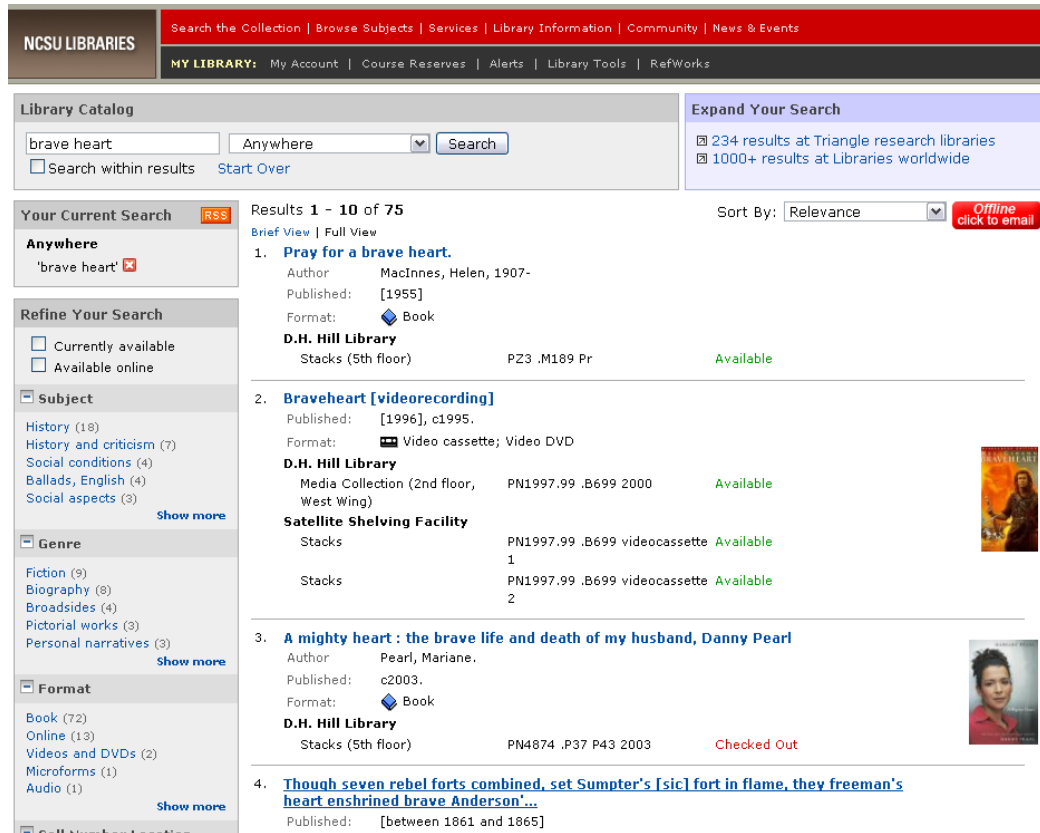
NCSU LIBRARIES

Search the Collection | Browse Subjects | Services | Library Information | Community | News & Events

MY LIBRARY: My Account | Course Reserves | Alerts | Library Tools | RefWorks

Library Catalog

brave heart | Anywhere | Search

Search within results Start Over

Expand Your Search

234 results at Triangle research libraries
1000+ results at Libraries worldwide

Your Current Search RSS

Anywhere
'brave heart'

Refine Your Search

Currently available
Available online

Subject

History (18)
History and criticism (7)
Social conditions (4)
Ballads, English (4)
Social aspects (3)
Show more

Genre

Fiction (9)
Biography (8)
Broadsides (4)
Pictorial works (3)
Personal narratives (3)
Show more

Format

Book (72)
Online (13)
Videos and DVDs (2)
Microforms (1)
Audio (1)
Show more

Results **1** - **10** of **75**
Brief View | Full View

Sort By: Relevance
Offline click to email

1. Pray for a brave heart.
Author MacInnes, Helen, 1907-
Published: [1955]
Format: Book
D.H. Hill Library
Stacks (5th floor) PZ3 .M189 Pr Available

2. Braveheart [videorecording]
Published: [1996], c1995.
Format: Video cassette; Video DVD
D.H. Hill Library
Media Collection (2nd floor, West Wing) PN1997.99 .B699 2000 Available
Satellite Shelving Facility
Stacks PN1997.99 .B699 videocassette 1 Available
Stacks PN1997.99 .B699 videocassette 2 Available

3. A mighty heart : the brave life and death of my husband, Danny Pearl
Author Pearl, Mariane.
Published: c2003.
Format: Book
D.H. Hill Library
Stacks (5th floor) PN4874 .P37 P43 2003 Checked Out

4. Though seven rebel forts combined, set Sumpter's [sic] fort in flame, they freeman's heart enshrined brave Anderson'...
Published: [between 1861 and 1865]